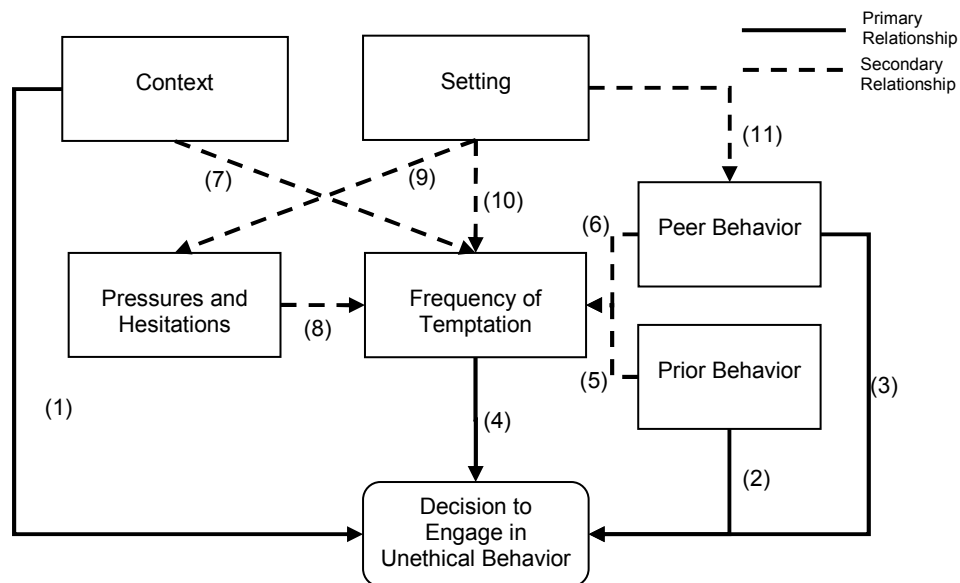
Primary Relationship

Secondary Relationship

Context

Setting

(11)

(7)

(9)

(10)

(6)

Peer Behavior

Pressures and Hesitations

(8)

Frequency of Temptation

(5)

Prior Behavior

(1)

(4)

(3)

(2)

Decision to Engage in Unethical Behavior